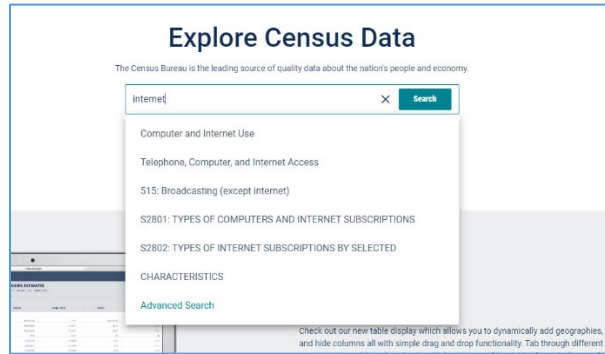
Explore Census Data

The Census Bureau is the leading source of quality data about the nation's people and economy.

internet

×

Search

Computer and Internet Use

Telephone, Computer, and Internet Access

515: Broadcasting (except internet)

S2801: TYPES OF COMPUTERS AND INTERNET SUBSCRIPTIONS

S2802: TYPES OF INTERNET SUBSCRIPTIONS BY SELECTED

CHARACTERISTICS

Advanced Search

Check out our new table display which allows you to dynamically add geographies, and hide columns all with simple drag and drop functionality. Tab through different